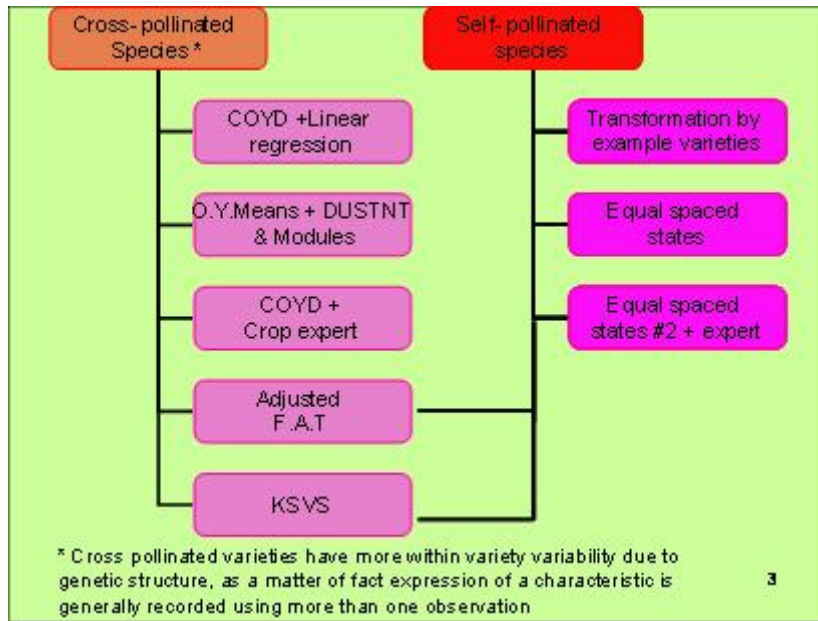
Cross-pollinated Species *

Self-pollinated species

COYD +Linear regression

O.Y.Means + DUSTNT & Modules

COYD + Crop expert

Adjusted F.A.T

KSVS

Transformation by example varieties

Equal spaced states

Equal spaced states #2 + expert

* Cross pollinated varieties have more within variety variability due to genetic structure, as a matter of fact expression of a characteristic is generally recorded using more than one observation

3